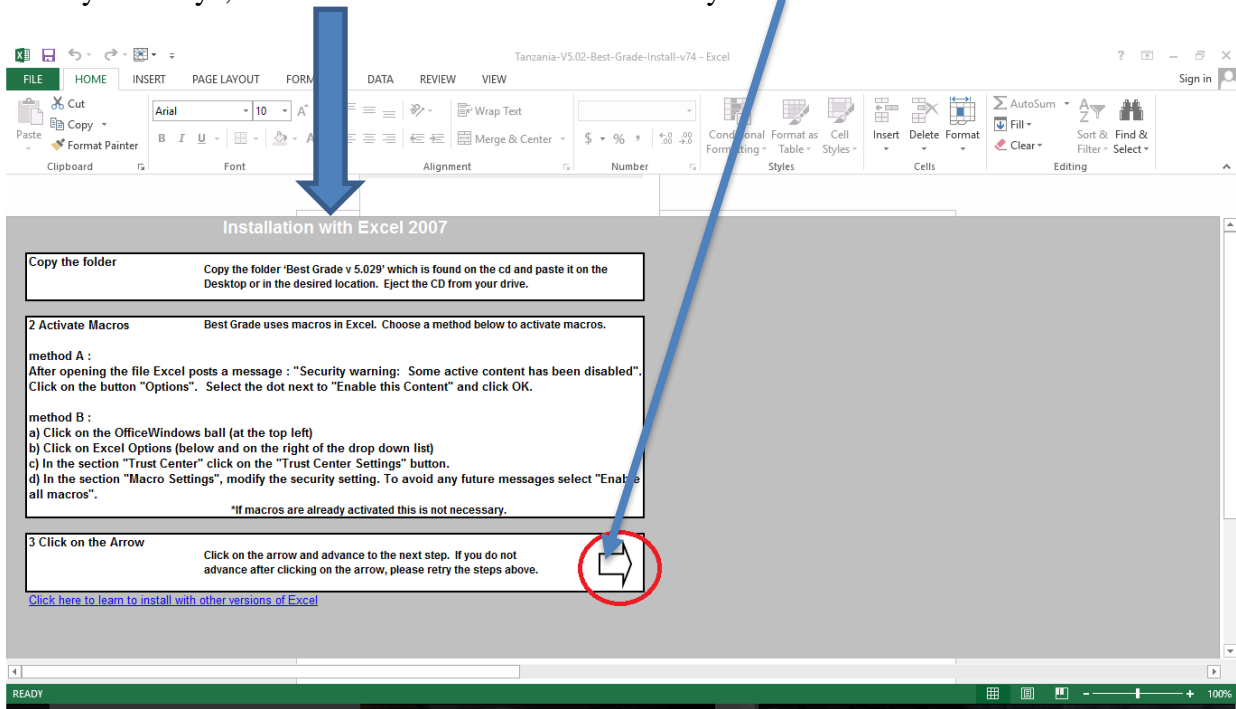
Tanzania-V5.02-Best-Grade-Install-v74 - Excel

? – Sign in

FILE HOME INSERT PAGE LAYOUT FORM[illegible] DATA REVIEW VIEW

Cut
Copy
Paste
Format Painter
Clipboard

Arial 10
B I U
Font

Wrap Text
Merge & Center
Alignment

$ % ,
Number

Conditional Formatting Format as Table Cell Styles
Styles

Insert Delete Format
Cells

AutoSum
Fill
Clear
Sort & Filter Find & Select
Editing

Installation with Excel 2007

Copy the folder
Copy the folder 'Best Grade v 5.029' which is found on the cd and paste it on the Desktop or in the desired location. Eject the CD from your drive.

2 Activate Macros
Best Grade uses macros in Excel. Choose a method below to activate macros.

method A :
After opening the file Excel posts a message : "Security warning: Some active content has been disabled". Click on the button "Options". Select the dot next to "Enable this Content" and click OK.

method B :
a) Click on the OfficeWindows ball (at the top left)
b) Click on Excel Options (below and on the right of the drop down list)
c) In the section "Trust Center" click on the "Trust Center Settings" button.
d) In the section "Macro Settings", modify the security setting. To avoid any future messages select "Enable all macros".

*If macros are already activated this is not necessary.

3 Click on the Arrow
Click on the arrow and advance to the next step. If you do not advance after clicking on the arrow, please retry the steps above.

Click here to learn to install with other versions of Excel

READY

100%